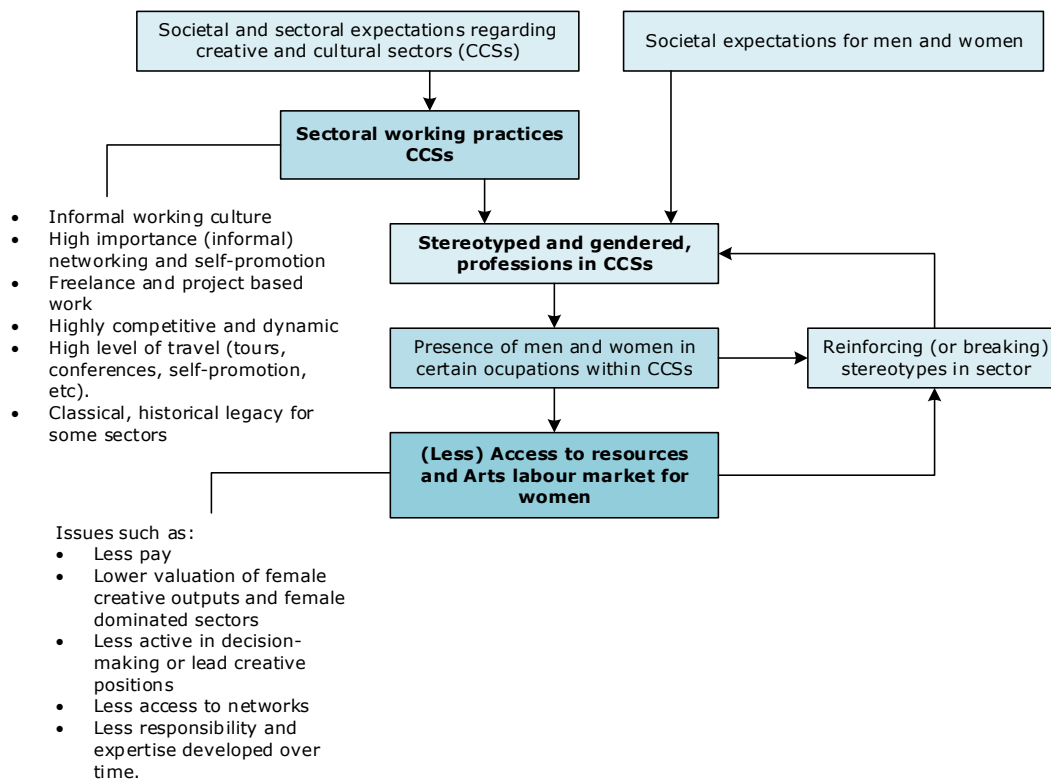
Societal and sectoral expectations regarding creative and cultural sectors (CCSs)

Societal expectations for men and women

**Sectoral working practices CCSs**

- Informal working culture
- High importance (informal) networking and self-promotion
- Freelance and project based work
- Highly competitive and dynamic
- High level of travel (tours, conferences, self-promotion, etc).
- Classical, historical legacy for some sectors

**Stereotyped and gendered, professions in CCSs**

Presence of men and women in certain ocupations within CCSs

Reinforcing (or breaking) stereotypes in sector

**(Less) Access to resources and Arts labour market for women**

Issues such as:
- Less pay
- Lower valuation of female creative outputs and female dominated sectors
- Less active in decision-making or lead creative positions
- Less access to networks
- Less responsibility and expertise developed over time.